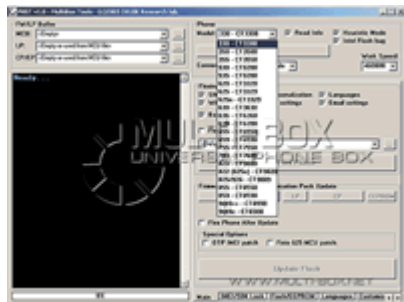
PMST v1.0 - MultiBox Tools - (c)2003 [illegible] Research lab

FW/LP Buffer
MCU: <Empty>
LP: <Empty or used from MCU files>
CP/EEP: <Empty or used from MCU files>

Ready...

Phone
Model: 330 - CT3300
Read Info
Heuristic Mode
Intel Flash bug
330 - CT3300
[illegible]
Work Speed
460800
Languages
Email settings

MULTI BOX
UNIVERSAL PHONE BOX

Flex Phone After Update
Special Options
OTP MCU patch
Fmix 625 MCU patch
Update Flash

WWW.MULTIBOX.NET